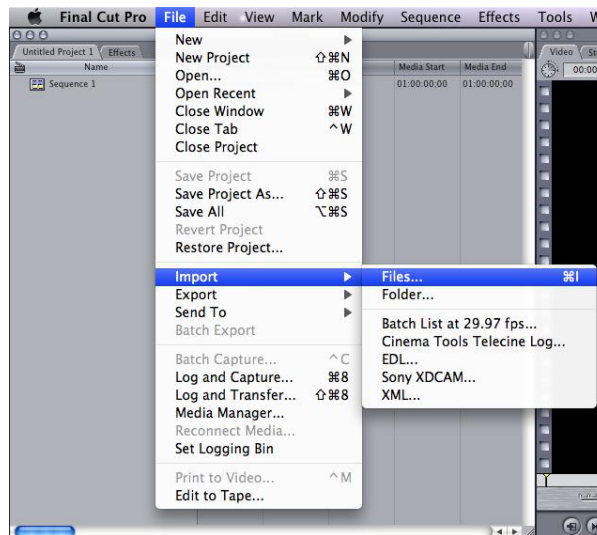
Final Cut Pro File Edit View Mark Modify Sequence Effects Tools W

Untitled Project 1 Effects
Name
Sequence 1
Media Start Media End
01:00:00;00 01:00:00;00

Video St
00:00

New
New Project ⇧⌘N
Open... ⌘O
Open Recent
Close Window ⌘W
Close Tab ^W
Close Project

Save Project ⌘S
Save Project As... ⇧⌘S
Save All ⌥⌘S
Revert Project
Restore Project...

Import
Export
Send To
Batch Export

Batch Capture... ^C
Log and Capture... ⌘8
Log and Transfer... ⇧⌘8
Media Manager...
Reconnect Media...
Set Logging Bin

Print to Video... ^M
Edit to Tape...

Files... ⌘I
Folder...

Batch List at 29.97 fps...
Cinema Tools Telecine Log...
EDL...
Sony XDCAM...
XML...